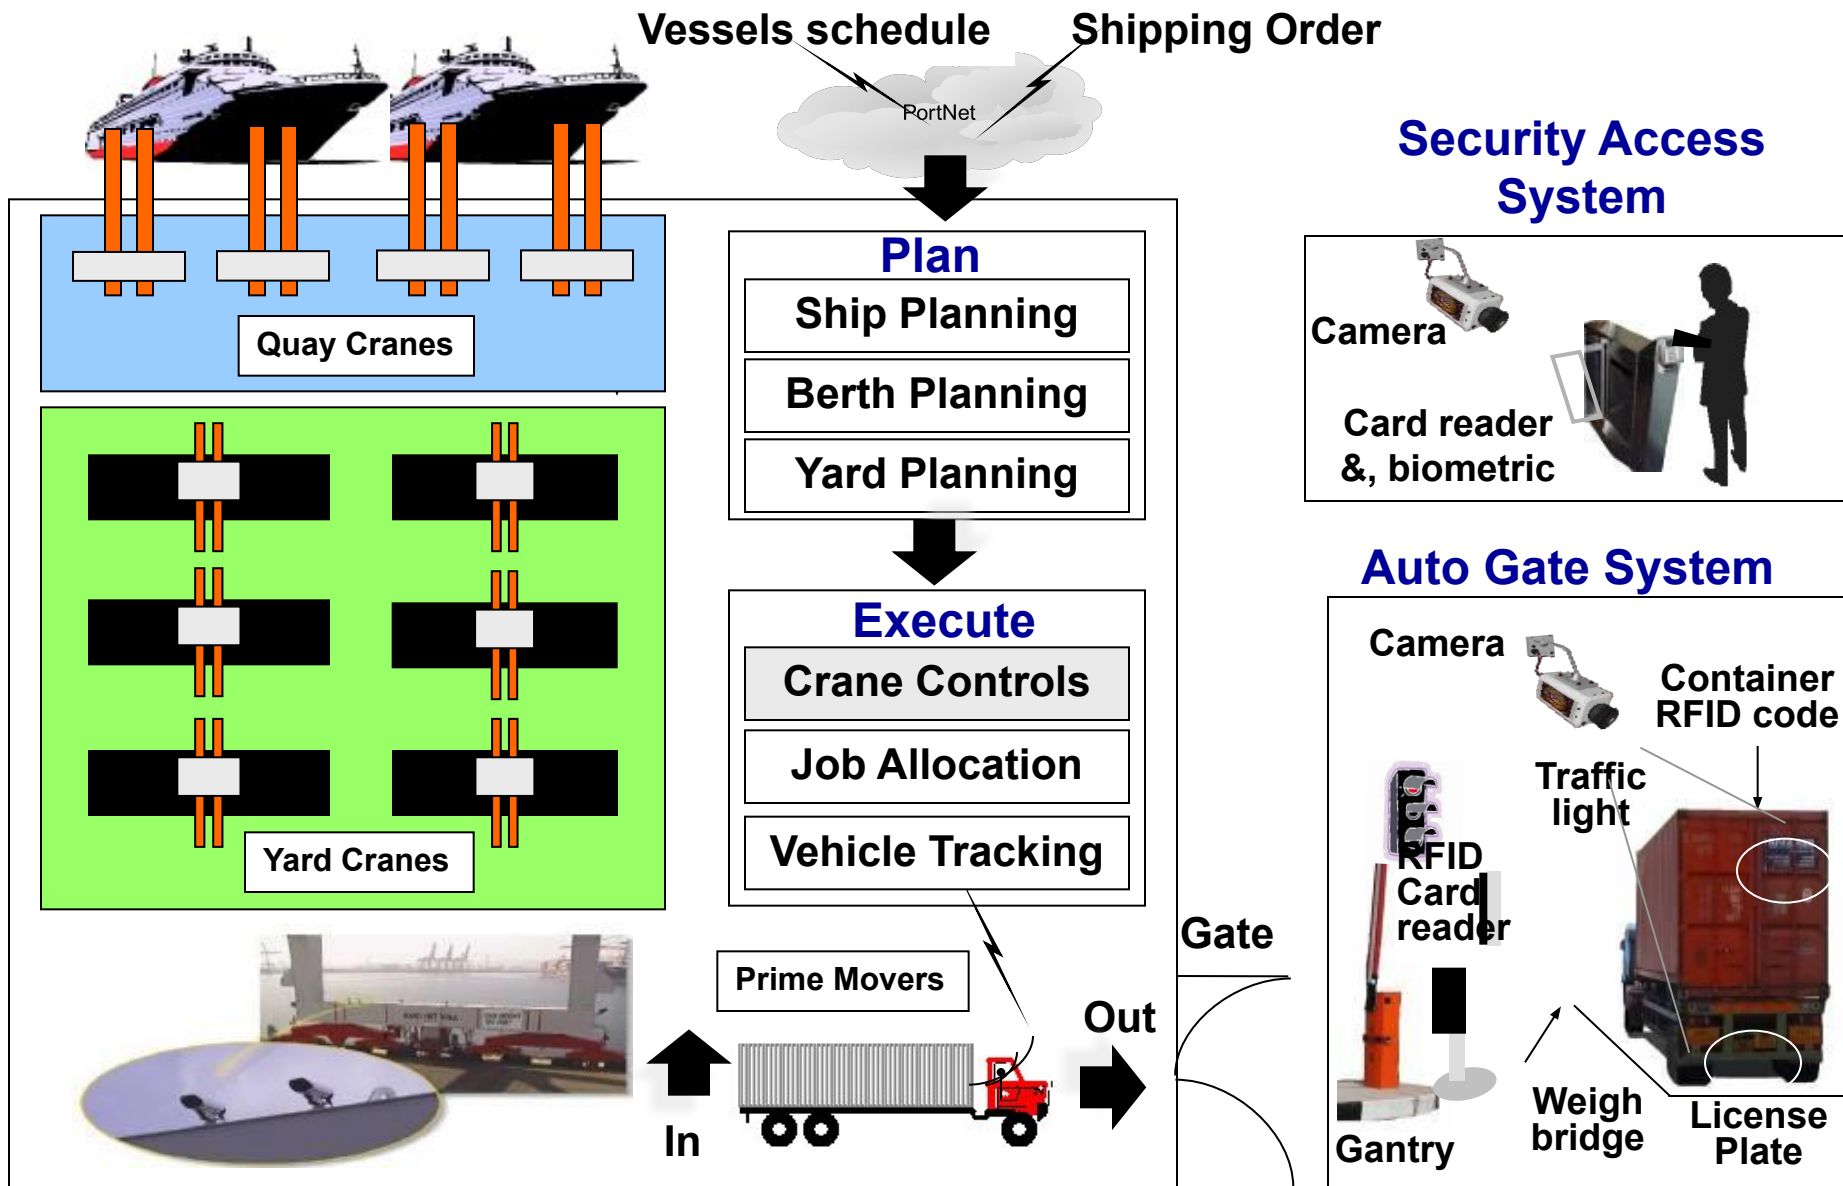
Vessels schedule

Shipping Order

PortNet

Security Access System

Quay Cranes

Plan

Ship Planning

Berth Planning

Yard Planning

Camera

Card reader &, biometric

Auto Gate System

Execute

Crane Controls

Job Allocation

Vehicle Tracking

Yard Cranes

Camera

Container RFID code

Traffic light

RFID Card reader

Gate

Prime Movers

Out

In

Gantry

Weigh bridge

License Plate